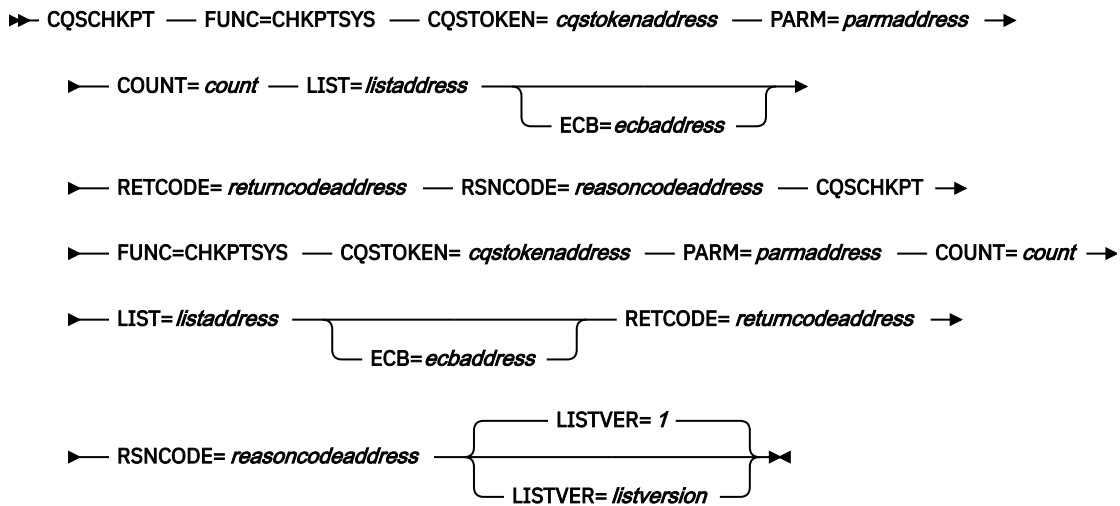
CQSCHKPT FUNC=CHKPTSYS CQSTOKEN= *cqstokenaddress* PARM= *parmaddress*

COUNT= *count* LIST= *listaddress*

ECB= *ecbaddress*

RETCODE= *returncodeaddress* RSNCODE= *reasoncodeaddress* CQSCHKPT

FUNC=CHKPTSYS CQSTOKEN= *cqstokenaddress* PARM= *parmaddress* COUNT= *count*

LIST= *listaddress* RETCODE= *returncodeaddress*

ECB= *ecbaddress*

RSNCODE= *reasoncodeaddress* LISTVER= *1*

LISTVER= *listversion*